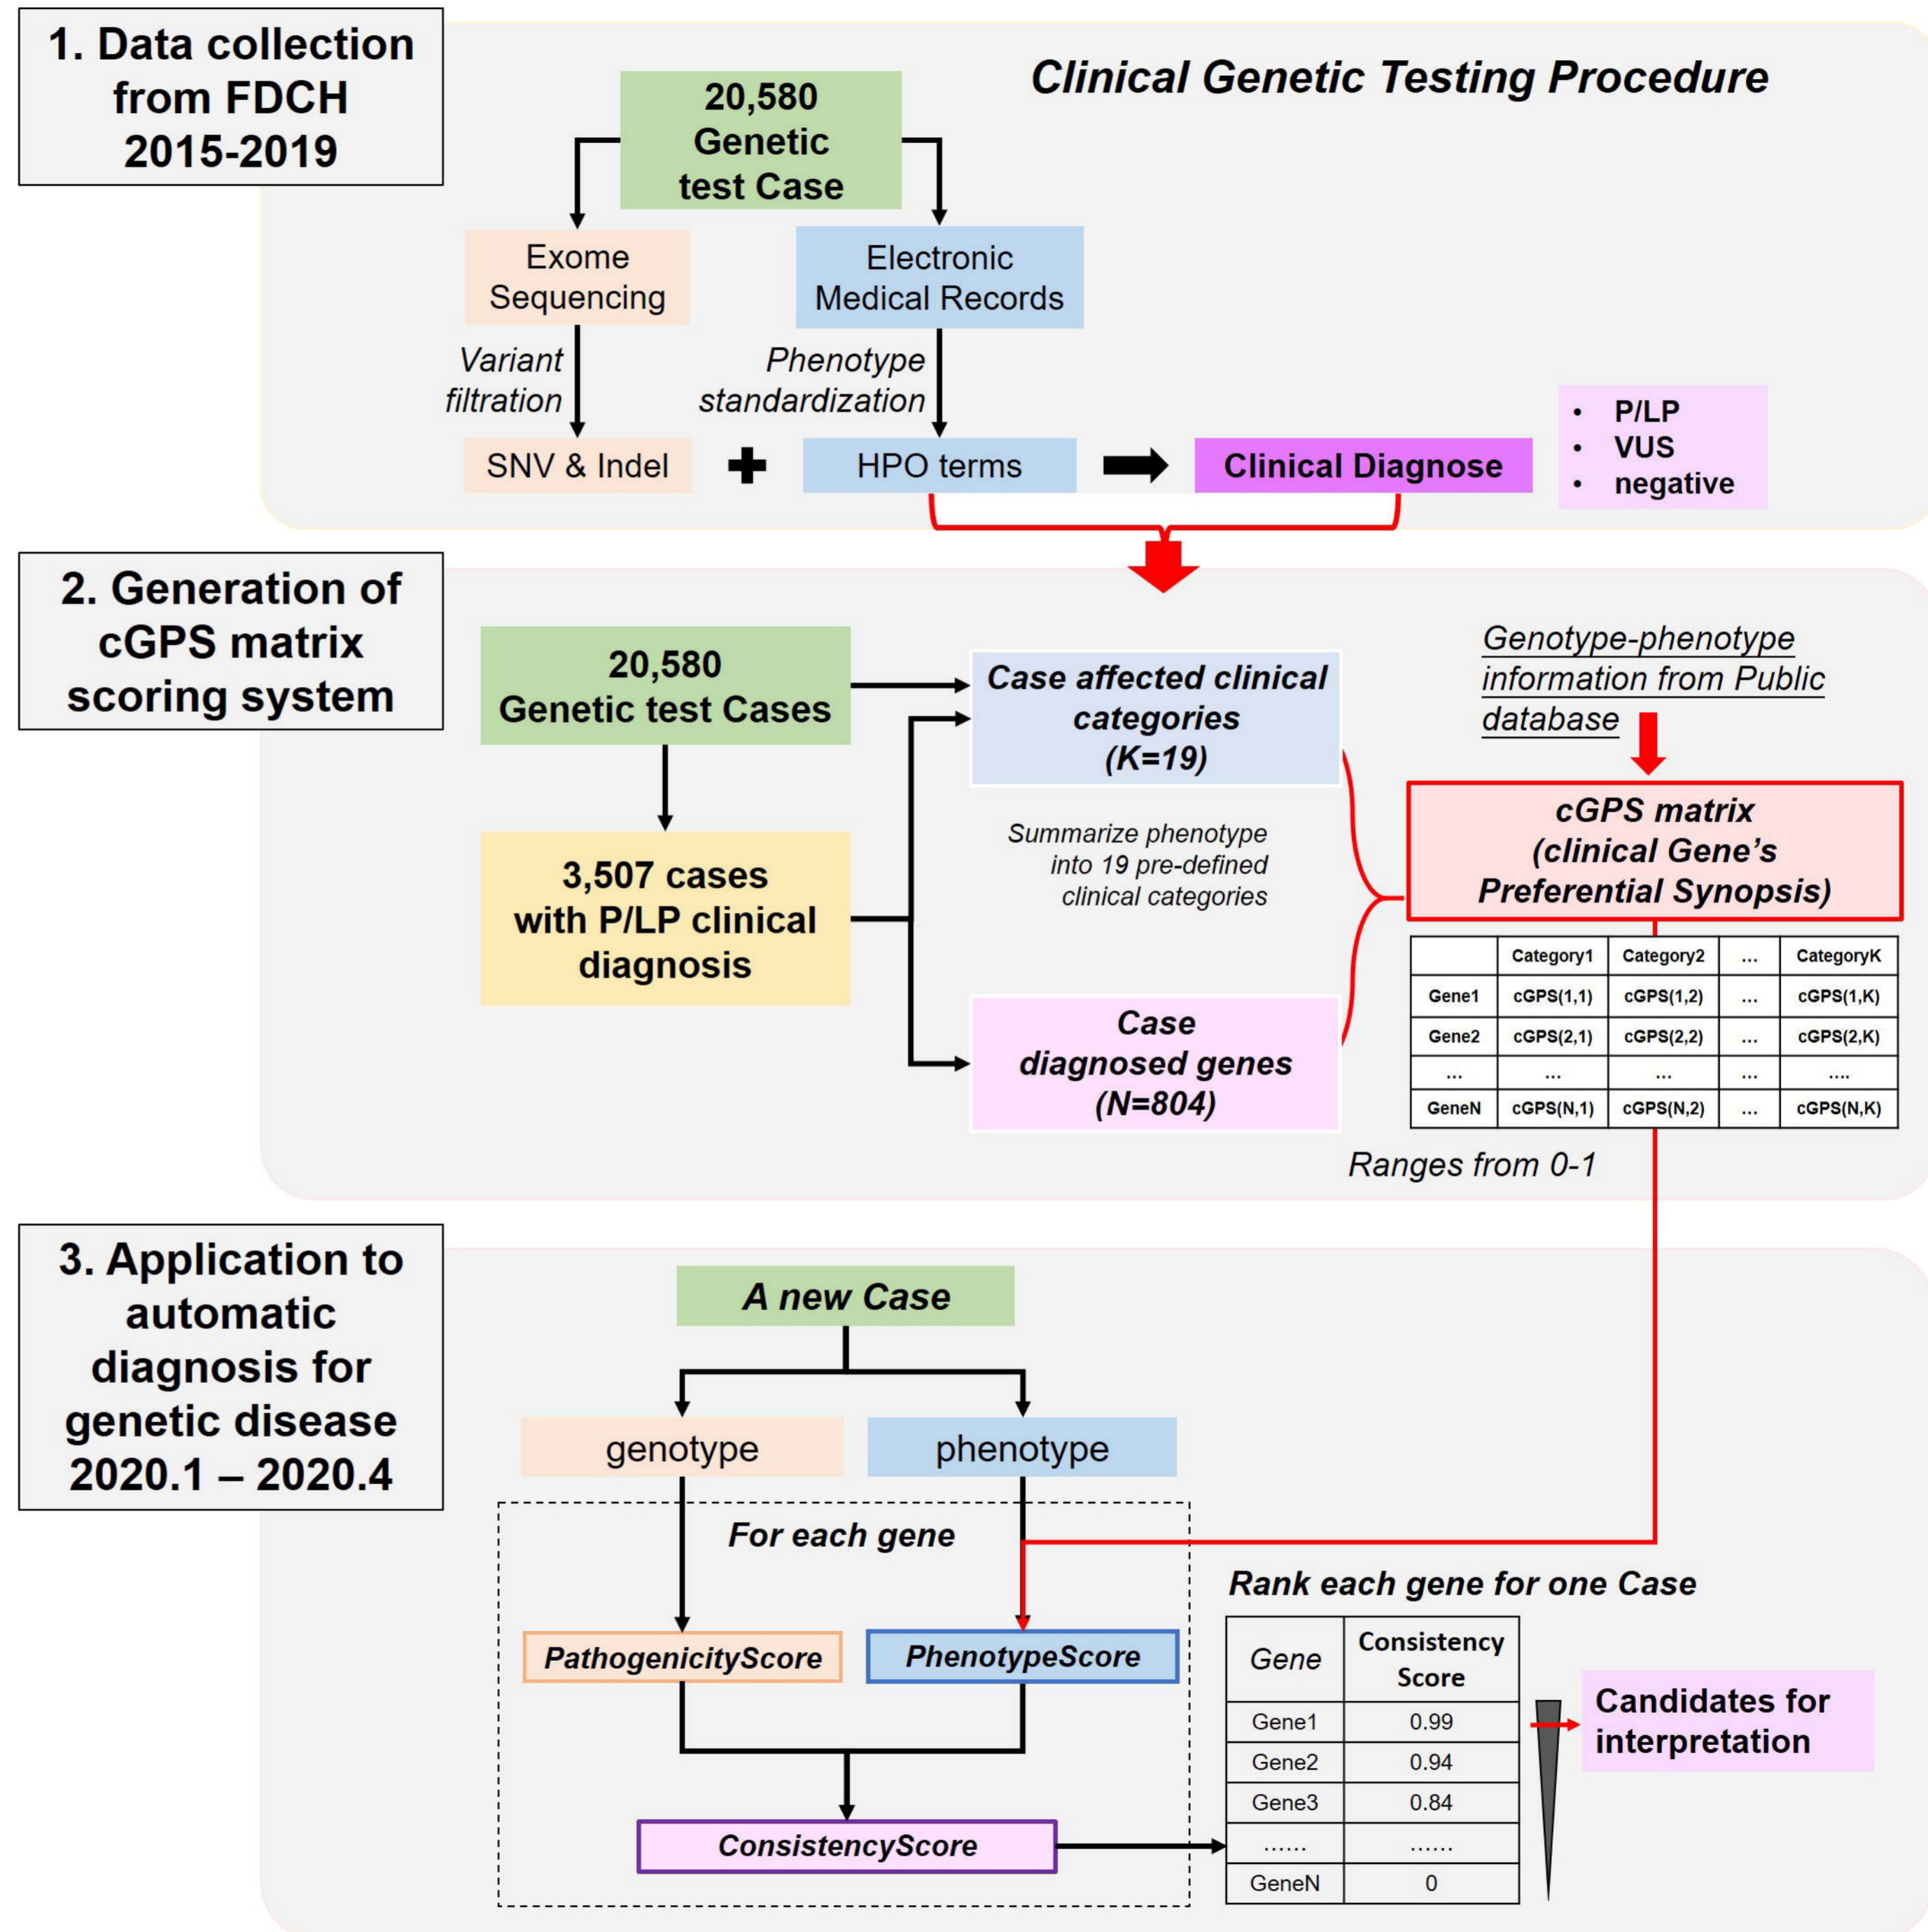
1. Data collection from FDCH 2015-2019

Clinical Genetic Testing Procedure

20,580 Genetic test Case

Exome Sequencing

Electronic Medical Records

Variant filtration

Phenotype standardization

SNV & Indel

HPO terms

Clinical Diagnose

- P/LP
- VUS
- negative

2. Generation of cGPS matrix scoring system

20,580 Genetic test Cases

Case affected clinical categories (K=19)

Genotype-phenotype information from Public database

Summarize phenotype into 19 pre-defined clinical categories

3,507 cases with P/LP clinical diagnosis

cGPS matrix (clinical Gene's Preferential Synopsis)

| | Category1 | Category2 | ... | CategoryK |
|---|---|---|---|---|
| Gene1 | cGPS(1,1) | cGPS(1,2) | ... | cGPS(1,K) |
| Gene2 | cGPS(2,1) | cGPS(2,2) | ... | cGPS(2,K) |
| ... | ... | ... | ... | .... |
| GeneN | cGPS(N,1) | cGPS(N,2) | ... | cGPS(N,K) |

Case diagnosed genes (N=804)

Ranges from 0-1

3. Application to automatic diagnosis for genetic disease 2020.1 – 2020.4

A new Case

genotype

phenotype

For each gene

PathogenicityScore

PhenotypeScore

ConsistencyScore

Rank each gene for one Case

| Gene | Consistency Score |
|---|---|
| Gene1 | 0.99 |
| Gene2 | 0.94 |
| Gene3 | 0.84 |
| ...... | ...... |
| GeneN | 0 |

Candidates for interpretation